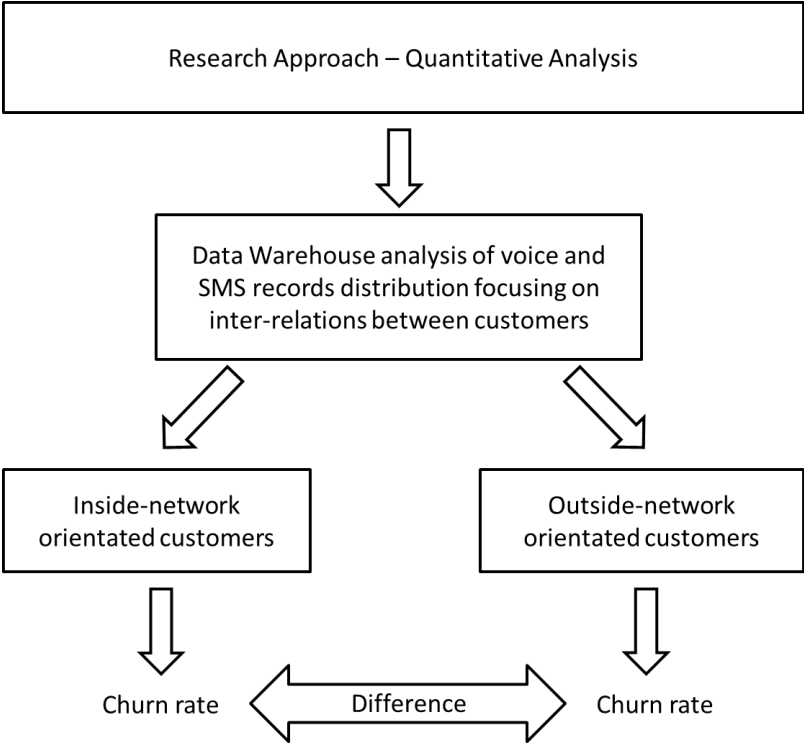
Research Approach – Quantitative Analysis

Data Warehouse analysis of voice and SMS records distribution focusing on inter-relations between customers

Inside-network orientated customers

Outside-network orientated customers

Churn rate

Difference

Churn rate